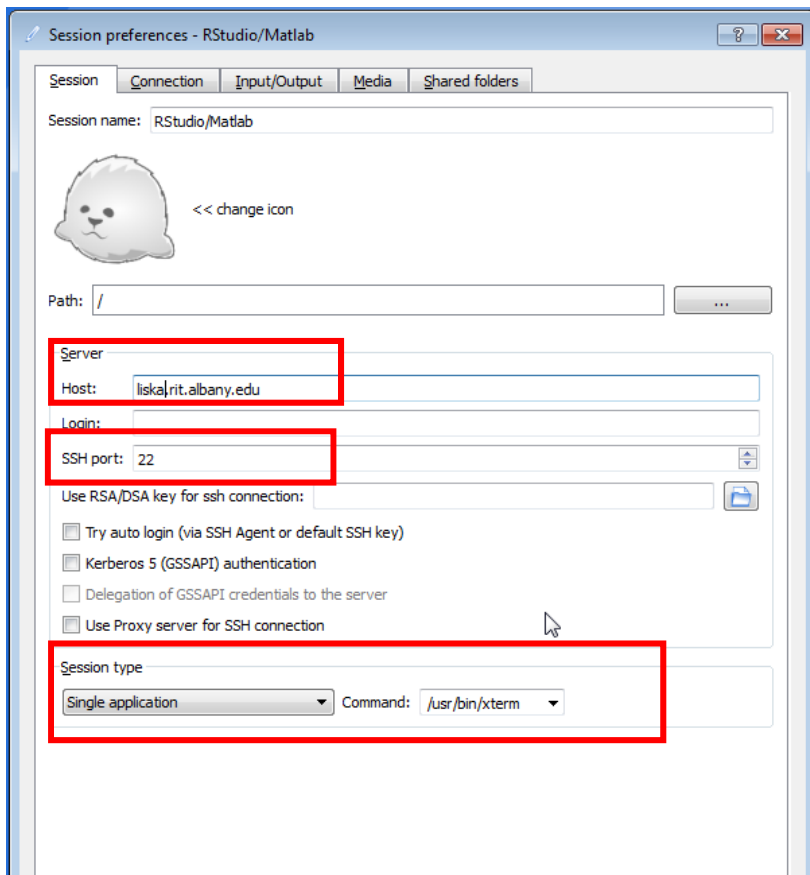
Session preferences - RStudio/Matlab

?

Session | Connection | Input/Output | Media | Shared folders

Session name: RStudio/Matlab

<< change icon

Path: /

...

Server

Host: liska.rit.albany.edu

Login:

SSH port: 22

Use RSA/DSA key for ssh connection:

Try auto login (via SSH Agent or default SSH key)

Kerberos 5 (GSSAPI) authentication

Delegation of GSSAPI credentials to the server

Use Proxy server for SSH connection

Session type

Single application

Command: /usr/bin/xterm